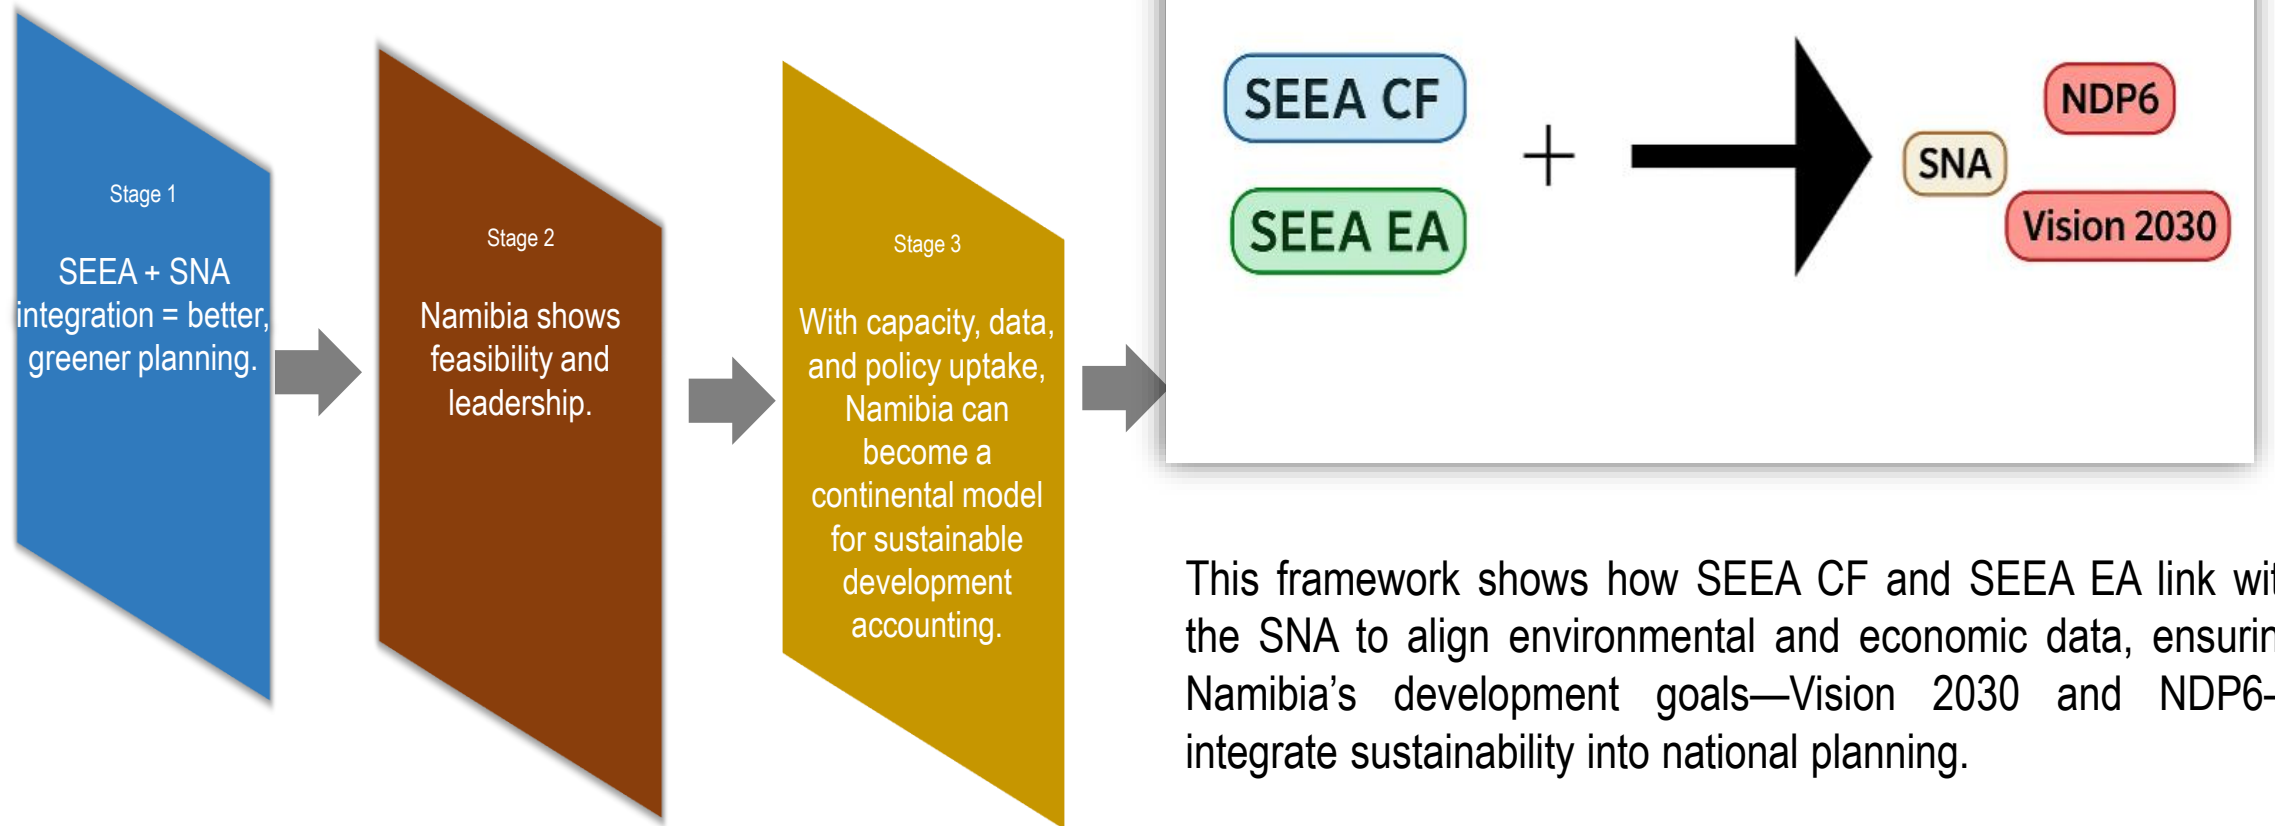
Stage 1

SEEA + SNA integration = better, greener planning.

Stage 2

Namibia shows feasibility and leadership.

Stage 3

With capacity, data, and policy uptake, Namibia can become a continental model for sustainable development accounting.

SEEA CF

SEEA EA

+

SNA

NDP6

Vision 2030

This framework shows how SEEA CF and SEEA EA link wi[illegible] the SNA to align environmental and economic data, ensurin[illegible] Namibia's development goals—Vision 2030 and NDP6-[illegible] integrate sustainability into national planning.